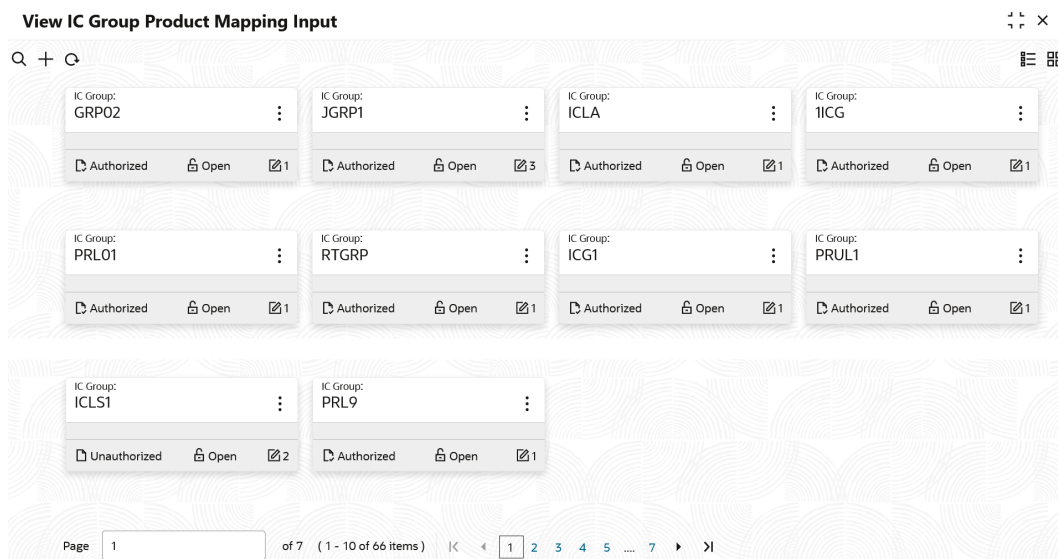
View IC Group Product Mapping Input

IC Group:
GRP02
Authorized Open 1

IC Group:
JGRP1
Authorized Open 3

IC Group:
ICLA
Authorized Open 1

IC Group:
1ICG
Authorized Open 1

IC Group:
PRL01
Authorized Open 1

IC Group:
RTGRP
Authorized Open 1

IC Group:
ICG1
Authorized Open 1

IC Group:
PRUL1
Authorized Open 1

IC Group:
ICLS1
Unauthorized Open 2

IC Group:
PRL9
Authorized Open 1

Page 1 of 7 (1 - 10 of 66 items) |< < 1 2 3 4 5 .... 7 > >|